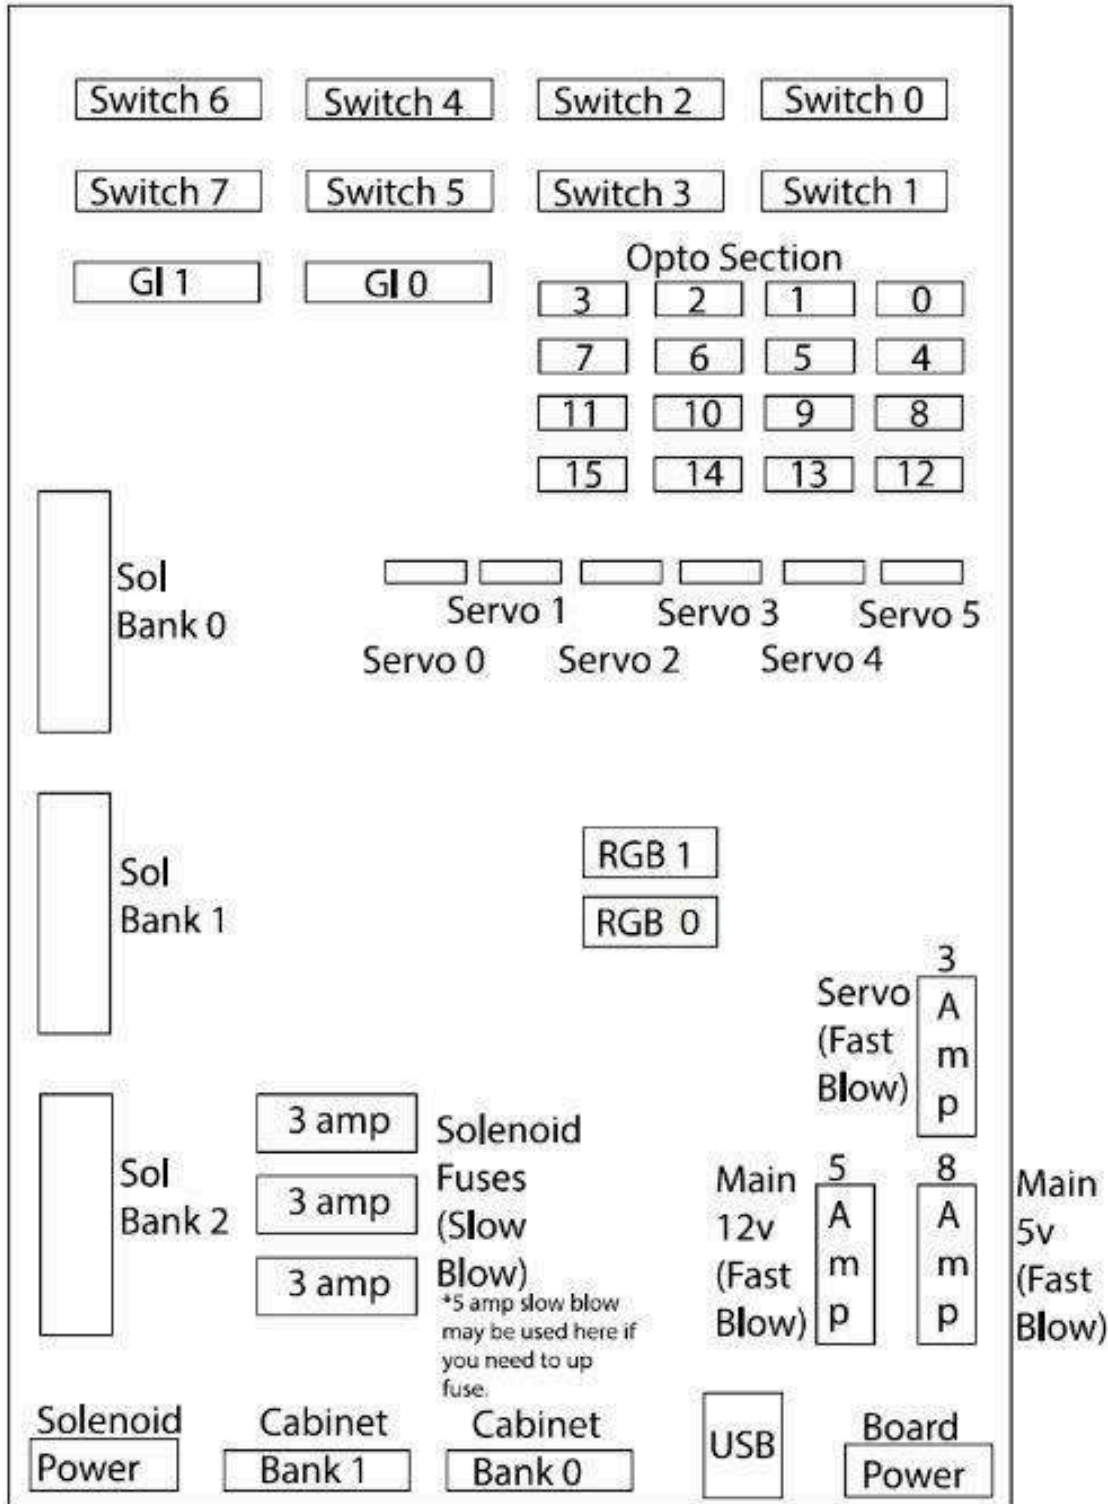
Switch 6 Switch 4 Switch 2 Switch 0

Switch 7 Switch 5 Switch 3 Switch 1

GI 1 GI 0

Opto Section

| 3 | 2 | 1 | 0 |
|---|---|---|---|
| 7 | 6 | 5 | 4 |
| 11 | 10 | 9 | 8 |
| 15 | 14 | 13 | 12 |

Sol Bank 0

Servo 1 Servo 3 Servo 5
Servo 0 Servo 2 Servo 4

Sol Bank 1

RGB 1
RGB 0

Servo (Fast Blow) 3 A m p

Sol Bank 2

3 amp
3 amp
3 amp

Solenoid Fuses (Slow Blow)
*5 amp slow blow may be used here if you need to up fuse.

Main 12v (Fast Blow) 5 A m p

8 A m p Main 5v (Fast Blow)

Solenoid Power

Cabinet Bank 1

Cabinet Bank 0

USB

Board Power